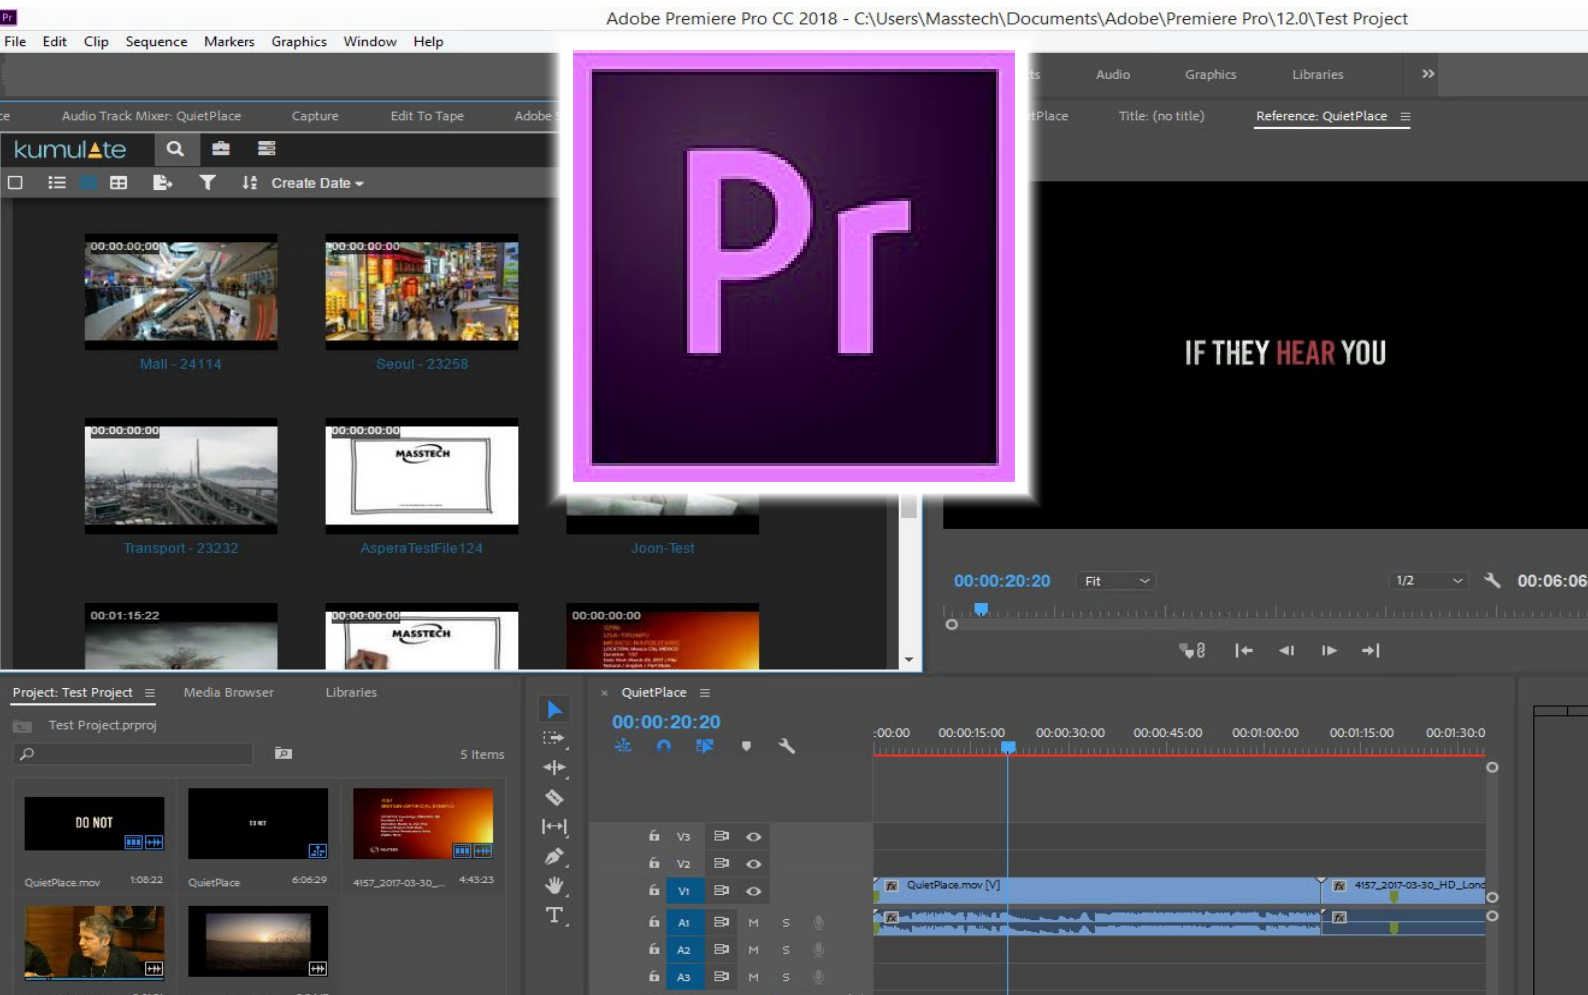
Pr

Adobe Premiere Pro CC 2018 - C:\Users\Masstech\Documents\Adobe\Premiere Pro\12.0\Test Project

File Edit Clip Sequence Markers Graphics Window Help

ts Audio Graphics Libraries »

Audio Track Mixer: QuietPlace Capture Edit To Tape Adobe

tPlace Title: (no title) Reference: QuietPlace

kumulate

Create Date

00:00:00:00
Mall - 24114

00:00:00:00
Seoul - 23258

00:00:00:00
Transport - 23232

00:00:00:00
MASSTECH
AsperaTestFile124

Joon-Test

00:01:15:22

00:00:00:00
MASSTECH

00:00:00:00

Pr

IF THEY HEAR YOU

00:00:20:20 Fit 1/2 00:06:06

Project: Test Project Media Browser Libraries

Test Project.prproj

5 Items

DO NOT

QuietPlace.mov 1:08:22

QuietPlace 6:06:29

4157_2017-03-30_... 4:43:23

QuietPlace

00:00:20:20

:00:00 00:00:15:00 00:00:30:00 00:00:45:00 00:01:00:00 00:01:15:00 00:01:30:0

V3
V2
V1
A1 M S
A2 M S
A3 M S

QuietPlace.mov [V]

4157_2017-03-30_HD_Lond

T